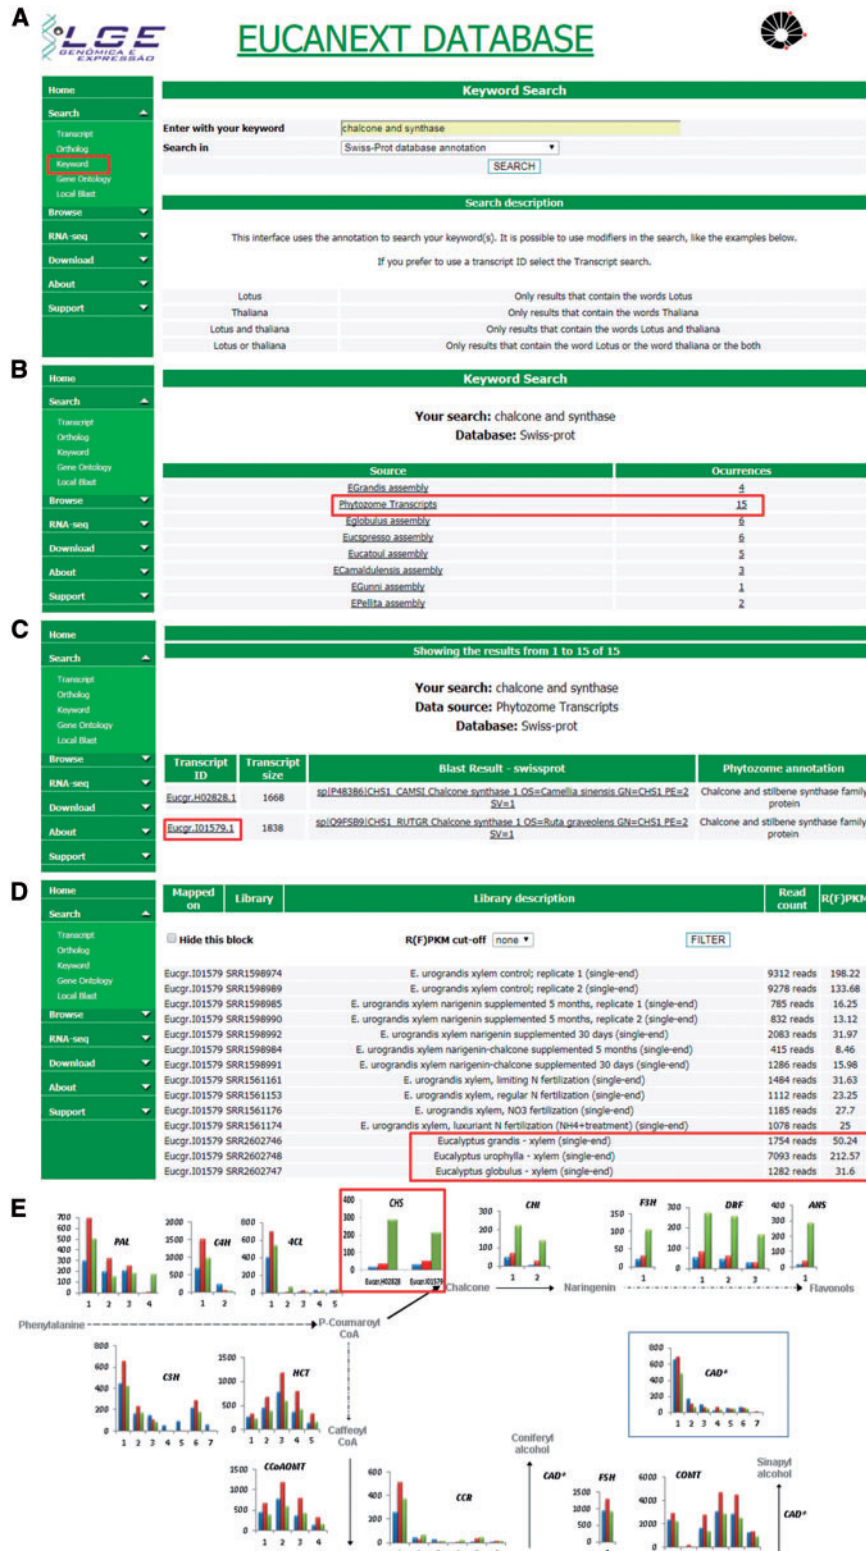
A

LGE GENÔMICA E EXPRESSÃO

EUCANEXT DATABASE

Home
Search
Transcript
Ortholog
Keyword
Gene Ontology
Local Blast
Browse
RNA-seq
Download
About
Support

Keyword Search

Enter with your keyword: chalcone and synthase
Search in: Swiss-Prot database annotation
SEARCH

Search description

This interface uses the annotation to search your keyword(s). It is possible to use modifiers in the search, like the examples below.

If you prefer to use a transcript ID select the Transcript search.

| | |
|---|---|
| Lotus | Only results that contain the words Lotus |
| Thaliana | Only results that contain the words Thaliana |
| Lotus and thaliana | Only results that contain the words Lotus and thaliana |
| Lotus or thaliana | Only results that contain the word Lotus or the word thaliana or the both |

B

Home
Search
Transcript
Ortholog
Keyword
Gene Ontology
Local Blast
Browse
RNA-seq
Download
About
Support

Keyword Search

Your search: chalcone and synthase
Database: Swiss-prot

| Source | Ocurrences |
|---|---|
| EGrandis assembly | 4 |
| Phytozome Transcripts | 15 |
| EGlobulus assembly | 6 |
| Eucspresso assembly | 6 |
| Eucatoul assembly | 5 |
| ECamaldulensis assembly | 3 |
| EGunni assembly | 1 |
| EPellita assembly | 2 |

C

Home
Search
Transcript
Ortholog
Keyword
Gene Ontology
Local Blast
Browse
RNA-seq
Download
About
Support

Showing the results from 1 to 15 of 15

Your search: chalcone and synthase
Data source: Phytozome Transcripts
Database: Swiss-prot

| Transcript ID | Transcript size | Blast Result - swissprot | Phytozome annotation |
|---|---|---|---|
| Eucgr.H02828.1 | 1668 | sp\|P48386\|CHS1_CAMSI Chalcone synthase 1 OS=Camellia sinensis GN=CHS1 PE=2 SV=1 | Chalcone and stilbene synthase family protein |
| Eucgr.I01579.1 | 1838 | sp\|Q9FSB9\|CHS1_RUTGR Chalcone synthase 1 OS=Ruta graveolens GN=CHS1 PE=2 SV=1 | Chalcone and stilbene synthase family protein |

D

Home
Search
Transcript
Ortholog
Keyword
Gene Ontology
Local Blast
Browse
RNA-seq
Download
About
Support

Hide this block
R(F)PKM cut-off none
FILTER

| Mapped on | Library | Library description | Read count | R(F)PKM |
|---|---|---|---|---|
| Eucgr.I01579 | SRR1598974 | E. urograndis xylem control; replicate 1 (single-end) | 9312 reads | 198.22 |
| Eucgr.I01579 | SRR1598989 | E. urograndis xylem control; replicate 2 (single-end) | 9278 reads | 133.68 |
| Eucgr.I01579 | SRR1598985 | E. urograndis xylem narigenin supplemented 5 months, replicate 1 (single-end) | 785 reads | 16.25 |
| Eucgr.I01579 | SRR1598990 | E. urograndis xylem narigenin supplemented 5 months, replicate 2 (single-end) | 832 reads | 13.12 |
| Eucgr.I01579 | SRR1598992 | E. urograndis xylem narigenin supplemented 30 days (single-end) | 2083 reads | 31.97 |
| Eucgr.I01579 | SRR1598984 | E. urograndis xylem narigenin-chalcone supplemented 5 months (single-end) | 415 reads | 8.46 |
| Eucgr.I01579 | SRR1598991 | E. urograndis xylem narigenin-chalcone supplemented 30 days (single-end) | 1286 reads | 15.98 |
| Eucgr.I01579 | SRR1561161 | E. urograndis xylem, limiting N fertilization (single-end) | 1484 reads | 31.63 |
| Eucgr.I01579 | SRR1561153 | E. urograndis xylem, regular N fertilization (single-end) | 1112 reads | 23.25 |
| Eucgr.I01579 | SRR1561176 | E. urograndis xylem, NO3 fertilization (single-end) | 1185 reads | 27.7 |
| Eucgr.I01579 | SRR1561174 | E. urograndis xylem, luxuriant N fertilization (NH4+treatment) (single-end) | 1078 reads | 25 |
| Eucgr.I01579 | SRR2602746 | Eucalyptus grandis - xylem (single-end) | 1754 reads | 50.24 |
| Eucgr.I01579 | SRR2602748 | Eucalyptus urophylla - xylem (single-end) | 7093 reads | 212.57 |
| Eucgr.I01579 | SRR2602747 | Eucalyptus globulus - xylem (single-end) | 1282 reads | 31.6 |

E

PAL 700 600 500 400 300 200 100 0 1 2 3 4
C4H 2000 1500 1000 500 0 1 2
4CL 800 600 400 200 0 1 2 3 4 5
CHS 400 300 200 100 0 Eucgr.H02828 Eucgr.I01579
CHI 300 200 100 0 1 2
F3H 300 200 100 0 1
DRF 300 200 100 0 1 2 3
ANS 400 300 200 100 0 1

Chalcone → Naringenin → Flavonols
Phenylalanine → P-Coumaroyl CoA
C3H 800 600 400 200 0 1 2 3 4 5 6 7
HCT 1500 1000 500 0 1 2 3 4 5
Caffeoyl CoA
CAD* 800 600 400 200 0 1 2 3 4 5 6 7
Coniferyl alcohol
Sinapyl alcohol
CCoAOMT 1500 1000 500 0 1 2 3 4
CCR 600 400 200 0
CAD*
F5H 2500 2000 1500 1000 500
COMT 6000 4000 2000 0
CAD*